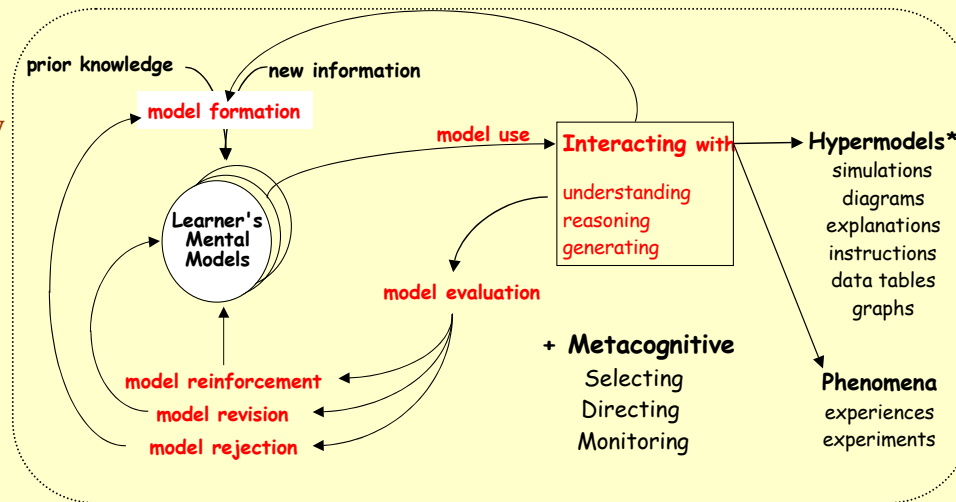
prior knowledge

new information

model formation

Learner's Mental Models

model use

Interacting with

understanding
reasoning
generating

Hypermodels*
simulations
diagrams
explanations
instructions
data tables
graphs

model evaluation

+ Metacognitive
Selecting
Directing
Monitoring

Phenomena
experiences
experiments

model reinforcement
model revision
model rejection